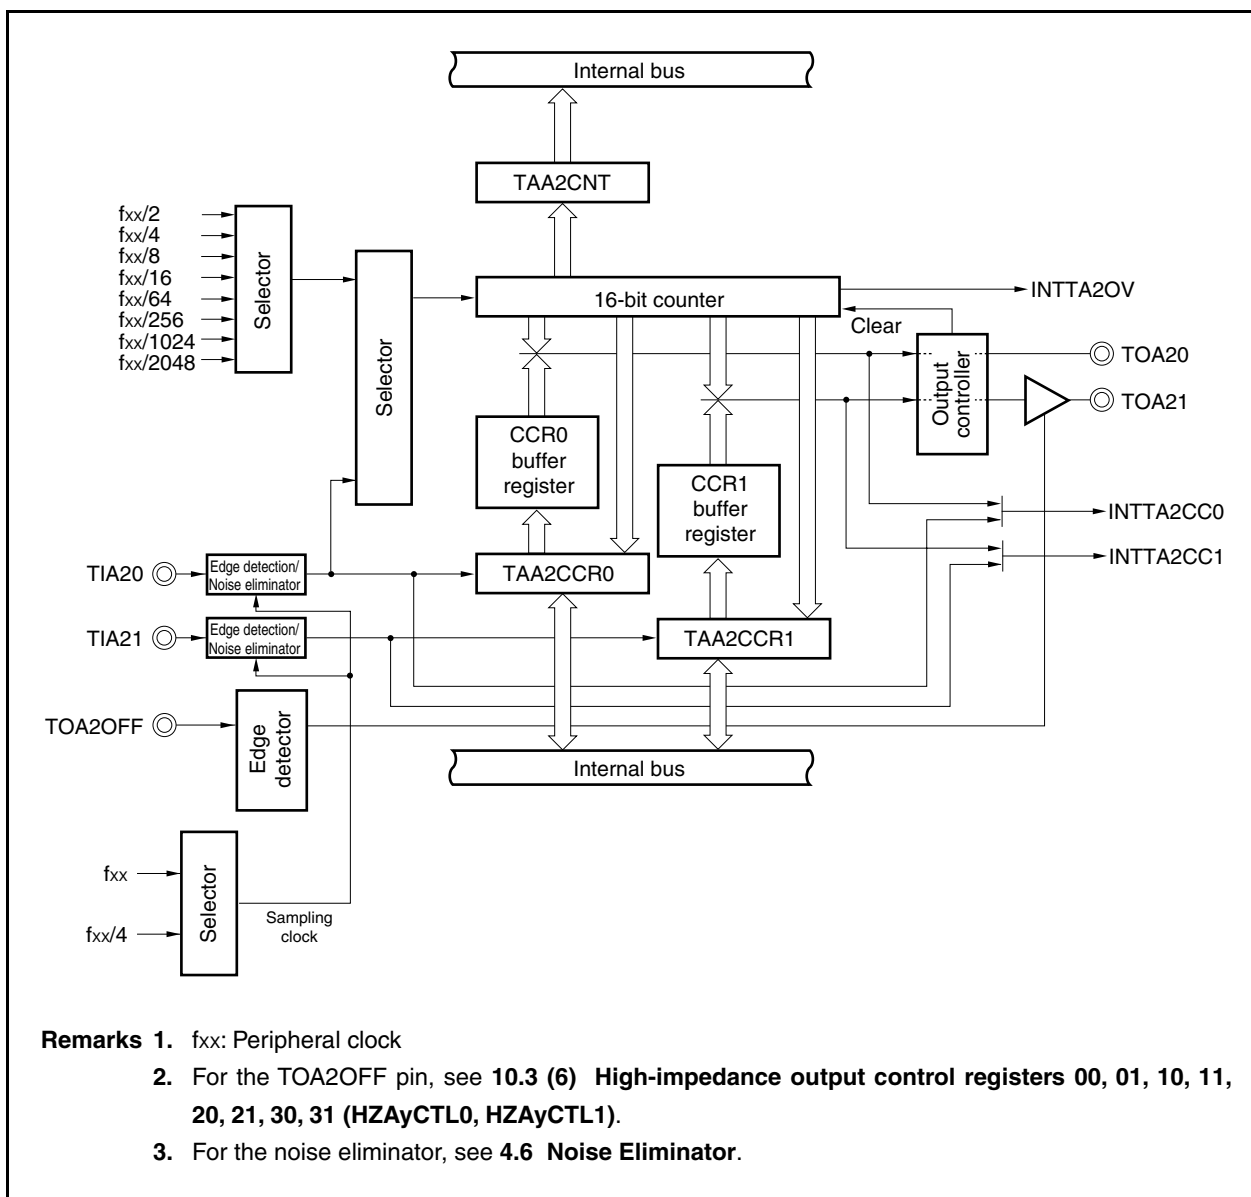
Internal bus

TAA2CNT

fxx/2
fxx/4
fxx/8
fxx/16
fxx/64
fxx/256
fxx/1024
fxx/2048

Selector

Selector

16-bit counter

INTTA2OV

Clear

Output controller

TOA20

TOA21

CCR0 buffer register

CCR1 buffer register

INTTA2CC0

INTTA2CC1

TIA20

Edge detection/ Noise eliminator

TAA2CCR0

TIA21

Edge detection/ Noise eliminator

TAA2CCR1

TOA2OFF

Edge detector

Internal bus

fxx

fxx/4

Selector

Sampling clock

**Remarks 1.** fxx: Peripheral clock

**2.** For the TOA2OFF pin, see **10.3 (6) High-impedance output control registers 00, 01, 10, 11, 20, 21, 30, 31 (HZAyCTL0, HZAyCTL1)**.

**3.** For the noise eliminator, see **4.6 Noise Eliminator**.